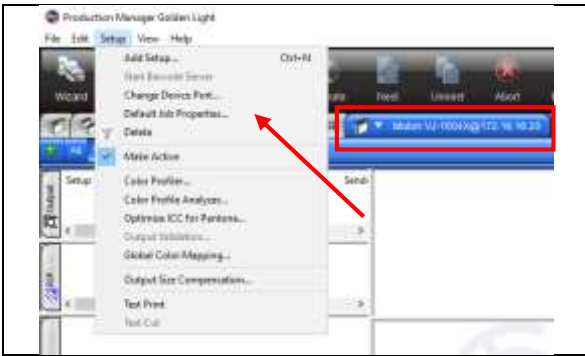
Production Manager Golden Light
File Edit Setup View Help
Wizard
Add Setup... Ctrl+N
Start Barcode Server
Change Device Port...
Default Job Properties...
Delete
Make Active
Color Profiler...
Color Profile Analyzer...
Optimize ICC for Pantone...
Output Validation...
Global Color Mapping...
Output Size Compensation...
Test Print
Test Cut
Next
Unnest
Abort
Mutoh VJ-1604X@172.16.18.23
All
Setup
Send
Output